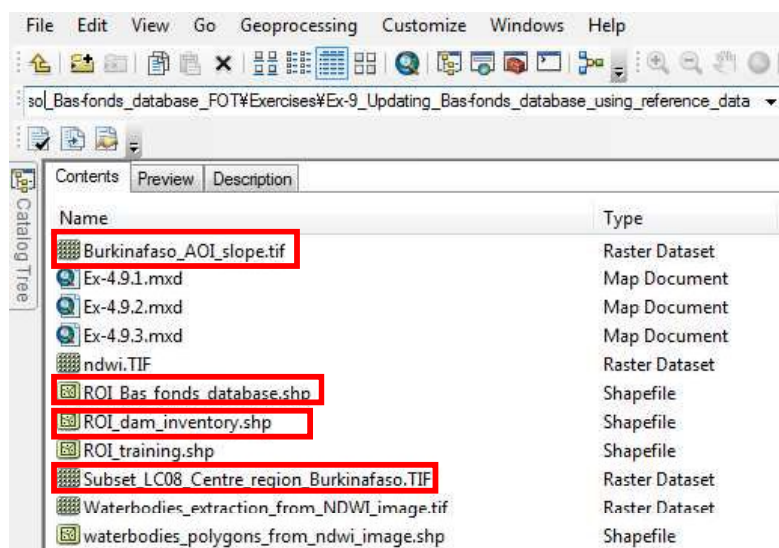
File Edit View Go Geoprocessing Customize Windows Help

so|_Bas-fonds_database_FOT¥Exercises¥Ex-9_Updating_Bas-fonds_database_using_reference_data

Catalog Tree

Contents Preview Description

| Name | Type |
|---|---|
| Burkinafaso_AOI_slope.tif | Raster Dataset |
| Ex-4.9.1.mxd | Map Document |
| Ex-4.9.2.mxd | Map Document |
| Ex-4.9.3.mxd | Map Document |
| ndwi.TIF | Raster Dataset |
| ROI_Bas_fonds_database.shp | Shapefile |
| ROI_dam_inventory.shp | Shapefile |
| ROI_training.shp | Shapefile |
| Subset_LC08_Centre_region_Burkinafaso.TIF | Raster Dataset |
| Waterbodies_extraction_from_NDWI_image.tif | Raster Dataset |
| waterbodies_polygons_from_ndwi_image.shp | Shapefile |